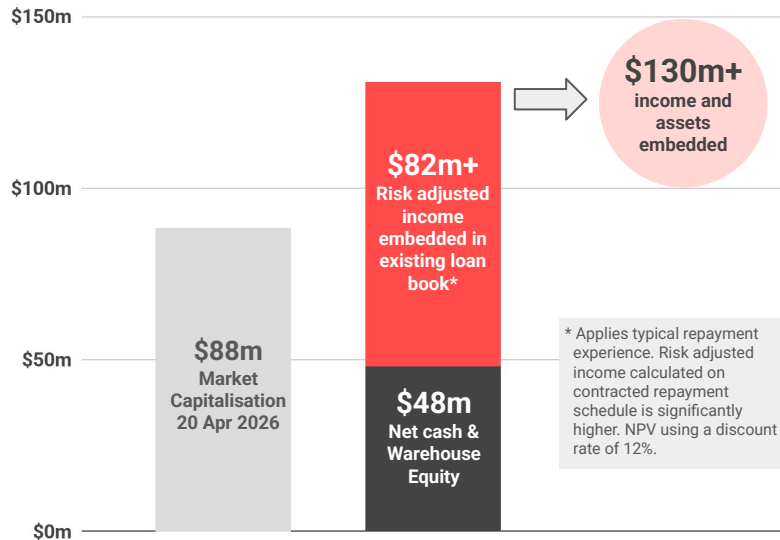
$150m

$100m

$50m

$0m

$88m
Market Capitalisation 20 Apr 2026

$82m+
Risk adjusted income embedded in existing loan book*

$48m
Net cash & Warehouse Equity

$130m+
income and assets embedded

* Applies typical repayment experience. Risk adjusted income calculated on contracted repayment schedule is significantly higher. NPV using a discount rate of 12%.